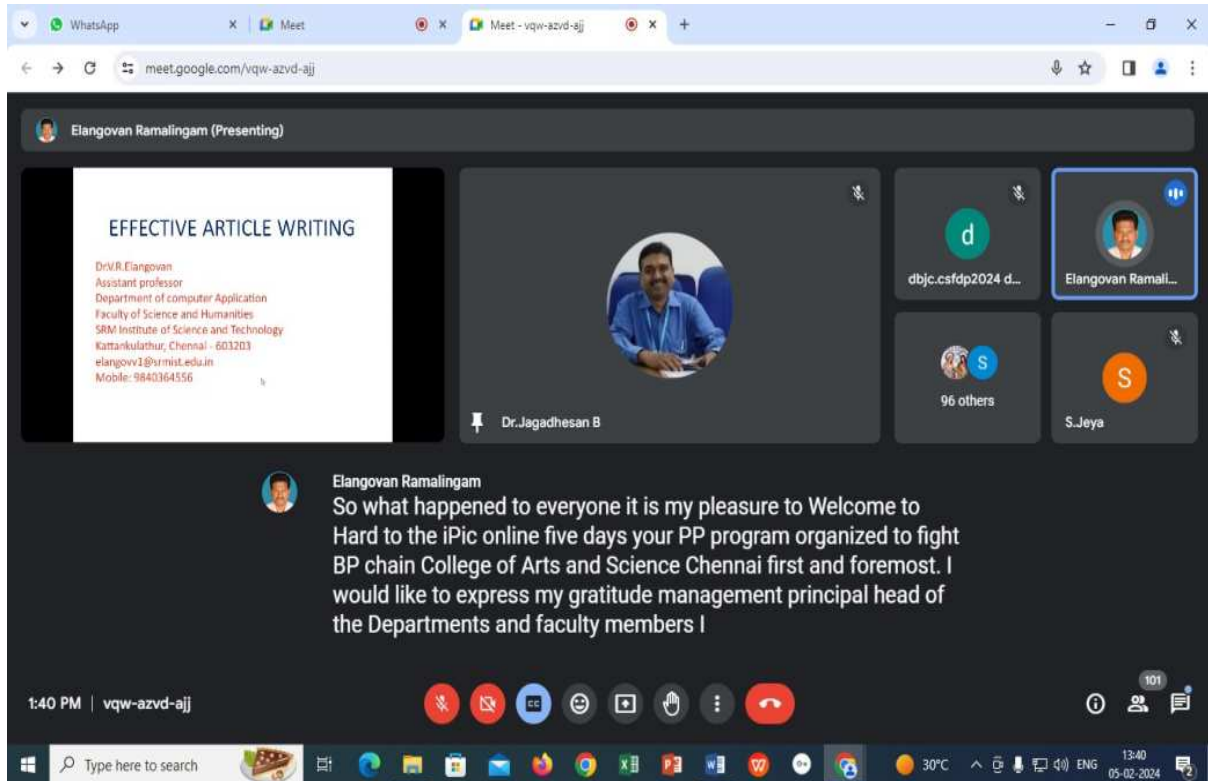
WhatsApp
Meet
Meet - vqw-azvd-ajj
meet.google.com/vqw-azvd-ajj

Elangovan Ramalingam (Presenting)

EFFECTIVE ARTICLE WRITING

Dr.V.R.Elangovan
Assistant professor
Department of computer Application
Faculty of Science and Humanities
SRM Institute of Science and Technology
Kattankulathur, Chennai - 603203
elangovv1@srmist.edu.in
Mobile: 9840364556

Dr.Jagadhesan B

d
dbjc.csfdp2024 d...

Elangovan Ramali...

S
96 others

S
S.Jeya

Elangovan Ramalingam
So what happened to everyone it is my pleasure to Welcome to Hard to the iPic online five days your PP program organized to fight BP chain College of Arts and Science Chennai first and foremost. I would like to express my gratitude management principal head of the Departments and faculty members I

1:40 PM | vqw-azvd-ajj

101

Type here to search
30°C
ENG
13:40
05-02-2024